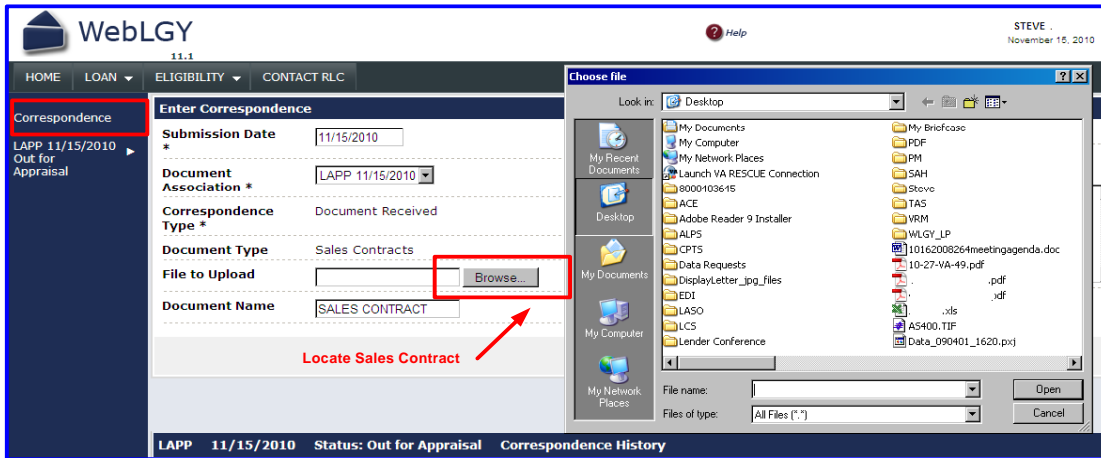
WebLGY
11.1

Help

STEVE .
November 15, 2010

HOME LOAN ▾ ELIGIBILITY ▾ CONTACT RLC

Correspondence

LAPP 11/15/2010 Out for Appraisal ▸

Enter Correspondence

| | |
|---|---|
| Submission Date * | 11/15/2010 |
| Document Association * | LAPP 11/15/2010 |
| Correspondence Type * | Document Received |
| Document Type | Sales Contracts |
| File to Upload | Browse... |
| Document Name | SALES CONTRACT |

Locate Sales Contract

LAPP 11/15/2010 Status: Out for Appraisal Correspondence History

Choose file

Look in: Desktop

My Recent Documents
Desktop
My Documents
My Computer
My Network Places

My Documents
My Computer
My Network Places
Launch VA RESCUE Connection
8000103645
ACE
Adobe Reader 9 Installer
ALPS
CPTS
Data Requests
DisplayLetter_jpg_files
EDI
LASO
LCS
Lender Conference
My Briefcase
PDF
PM
SAH
Steve
TAS
VRM
WLGY_LP
10162008264meetingagenda.doc
10-27-VA-49.pdf
.pdf
.idf
.xls
AS400.TIF
Data_090401_1620.pxj

File name:
Files of type: All Files (*.*)

Open
Cancel